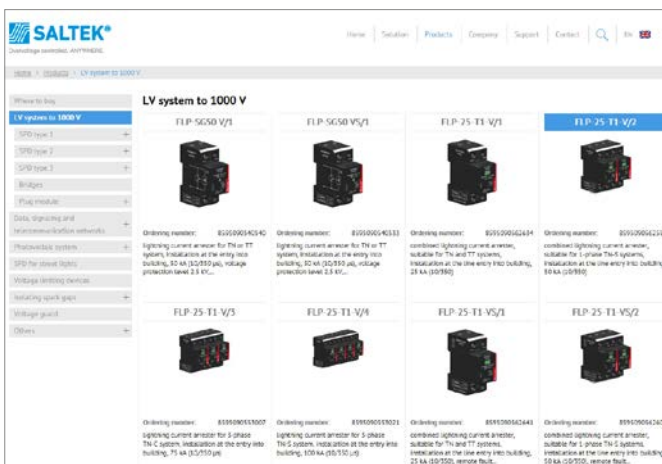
SALTEK®
Overvoltage controlled. ANYWHERE.

Home | Solution | Products | Company | Support | Contact | En

Home > Products > LV system to 1000 V

Where to buy
LV system to 1000 V
SPD type 1 +
SPD type 2 +
SPD type 3 +
Bridges
Plug module +
Data, signaling and telecommunication networks +
Photovoltaic system +
SPD for street lights
Voltage limiting devices
Isolating spark gaps +
Voltage guard
Others +

LV system to 1000 V

FLP-SG50 V/1
Ordering number: 8595090540540
lightning current arrester for TN or TT system, installation at the entry into building, 50 kA (10/350 μs), voltage protection level 2.5 kV,...

FLP-SG50 VS/1
Ordering number: 8595090540533
lightning current arrester for TN or TT system, installation at the entry into building, 50 kA (10/350 μs), voltage protection level 2.5 kV,...

FLP-25-T1-V/1
Ordering number: 8595090562634
combined lightning current arrester, suitable for TN and TT systems, installation at the line entry into building, 25 kA (10/350)

FLP-25-T1-V/2
Ordering number: 859509056263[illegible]
combined lightning current arrester, suitable for 1-phase TN-S systems, installation at the line entry into building, 50 kA (10/350)

FLP-25-T1-V/3
Ordering number: 8595090553007
lightning current arrester for 3-phase TN-C system, installation at the entry into building, 75 kA (10/350 μs)

FLP-25-T1-V/4
Ordering number: 8595090553021
lightning current arrester for 3-phase TN-S system, installation at the entry into building, 100 kA (10/350 μs)

FLP-25-T1-VS/1
Ordering number: 8595090562641
combined lightning current arrester, suitable for TN and TT systems, installation at the line entry into building, 25 kA (10/350), remote fault...

FLP-25-T1-VS/2
Ordering number: 859509056264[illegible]
combined lightning current arrester, suitable for 1-phase TN-S systems, installation at the line entry into building, 50 kA (10/350), remote fault...